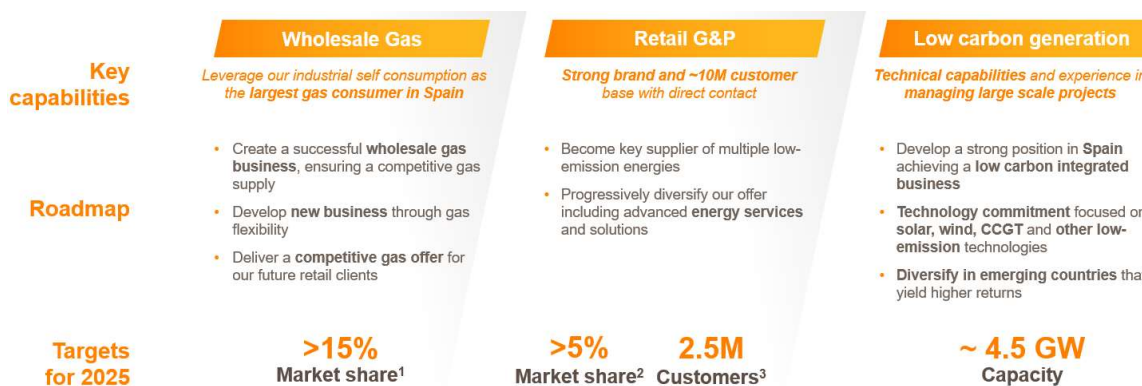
Wholesale Gas

Retail G&P

Low carbon generation

Key capabilities

Leverage our industrial self consumption as the largest gas consumer in Spain

Strong brand and ~10M customer base with direct contact

Technical capabilities and experience in managing large scale projects

Roadmap

• Create a successful wholesale gas business, ensuring a competitive gas supply

• Develop new business through gas flexibility

• Deliver a competitive gas offer for our future retail clients

• Become key supplier of multiple low-emission energies

• Progressively diversify our offer including advanced energy services and solutions

• Develop a strong position in Spain achieving a low carbon integrated business

• Technology commitment focused on solar, wind, CCGT and other low-emission technologies

• Diversify in emerging countries that yield higher returns

Targets for 2025

>15%
Market share$^1$

>5%
Market share$^2$

2.5M
Customers$^3$

~ 4.5 GW
Capacity